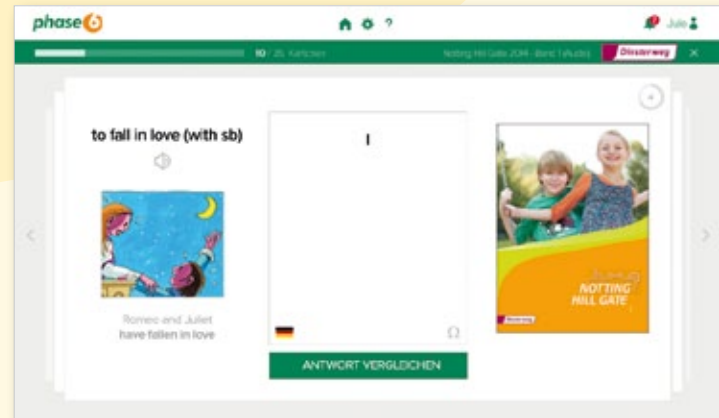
phase6

? Julie

10 / 25 Karteien

Notting Hill Gate 2014 - Band 1 (Audio)

Diesterweg

×

to fall in love (with sb)

I

Romeo and Juliet have fallen in love

Ω

ANTWORT VERGLEICHEN

NOTTING HILL GATE

Diesterweg